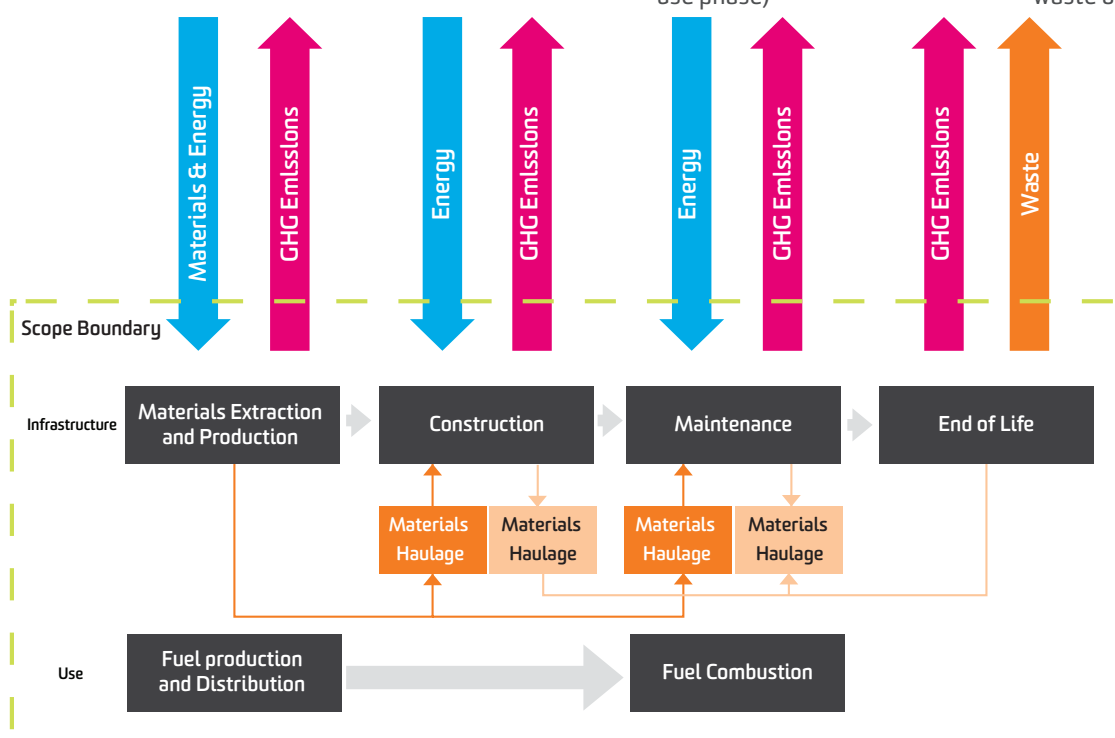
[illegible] use phase)

waste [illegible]

Materials & Energy

GHG Emlsslons

Energy

GHG Emlsslons

Energy

GHG Emlsslons

GHG Emlsslons

Waste

Scope Boundary

Infrastructure

Materials Extraction and Production

Construction

Maintenance

End of Life

Materials Haulage

Materials Haulage

Materials Haulage

Materials Haulage

Use

Fuel production and Distribution

Fuel Combustion